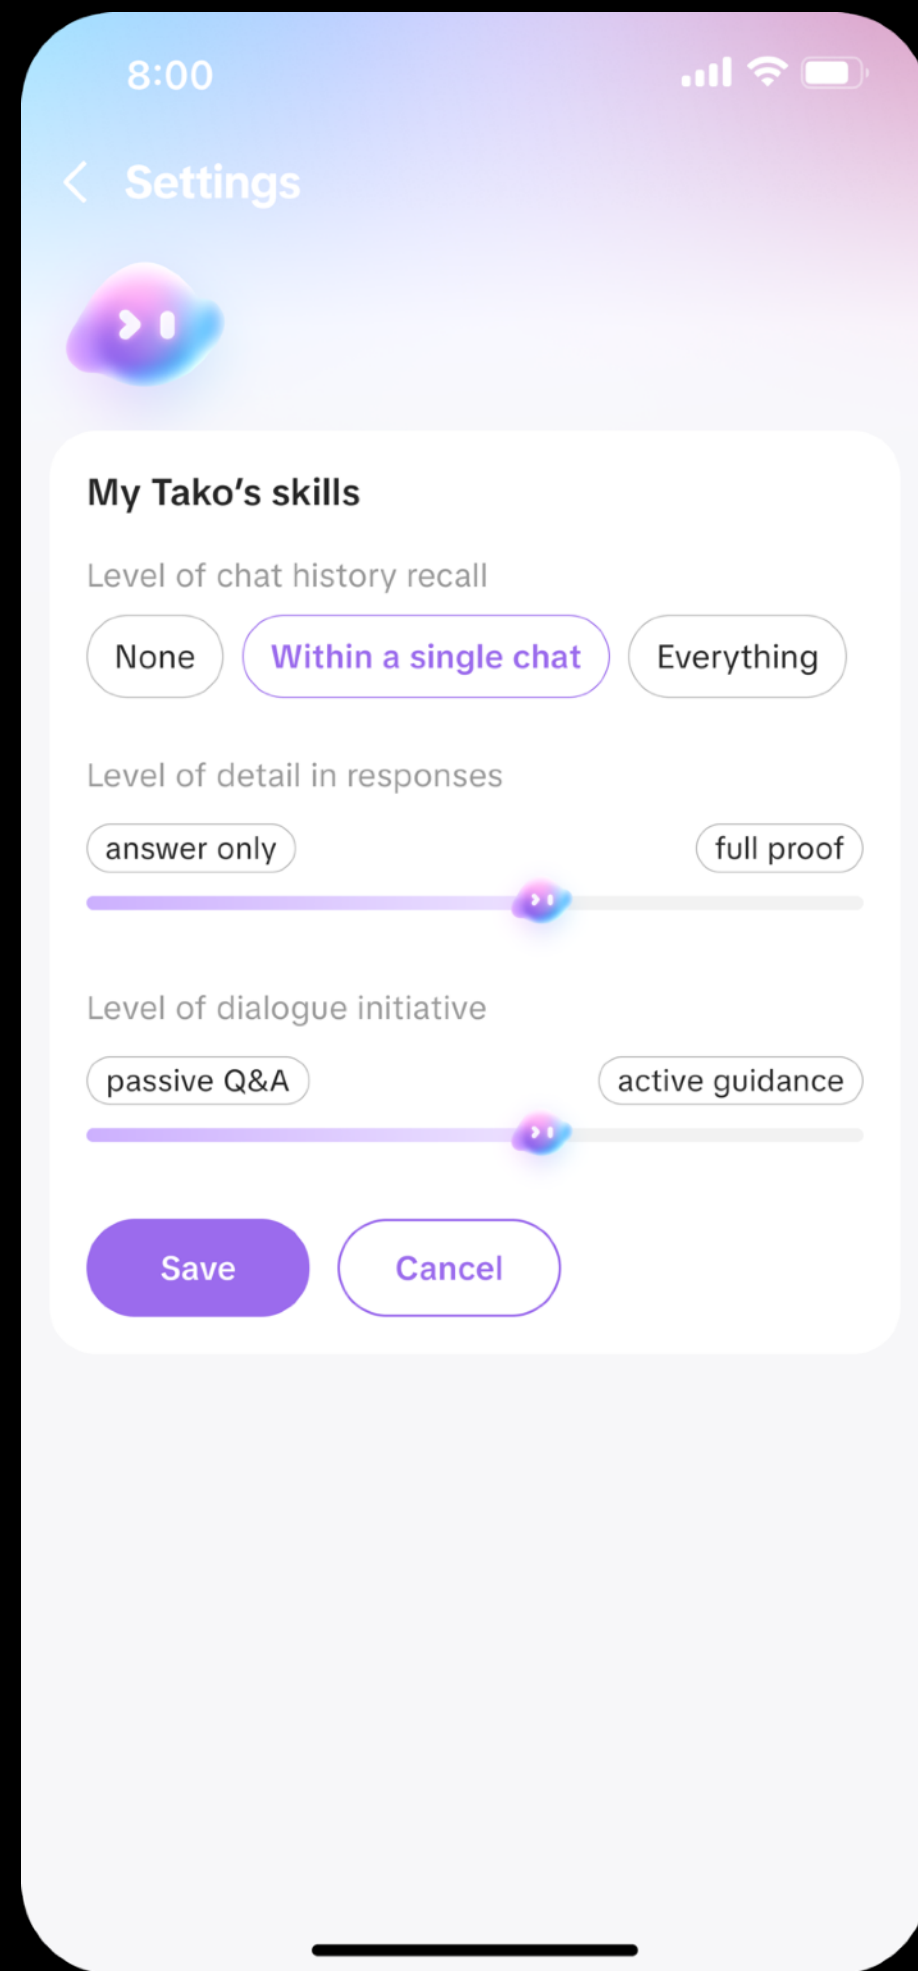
8:00

Settings

My Tako’s skills

Level of chat history recall

None

Within a single chat

Everything

Level of detail in responses

answer only

full proof

Level of dialogue initiative

passive Q&A

active guidance

Save

Cancel